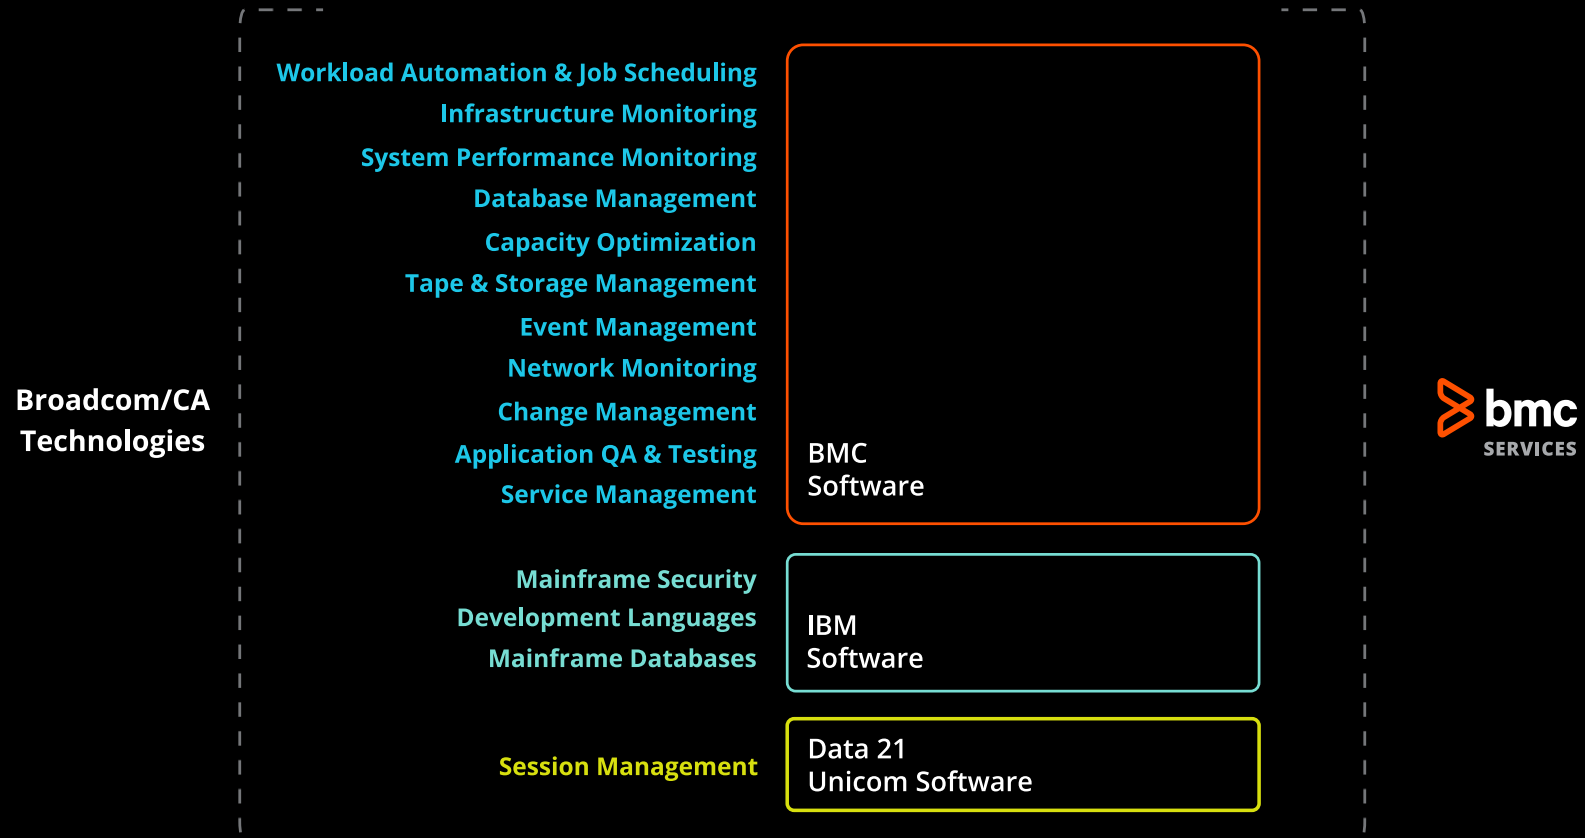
Broadcom/CA Technologies

Workload Automation & Job Scheduling
Infrastructure Monitoring
System Performance Monitoring
Database Management
Capacity Optimization
Tape & Storage Management
Event Management
Network Monitoring
Change Management
Application QA & Testing
Service Management

BMC Software

Mainframe Security
Development Languages
Mainframe Databases

IBM Software

Session Management

Data 21 Unicom Software

bmc SERVICES